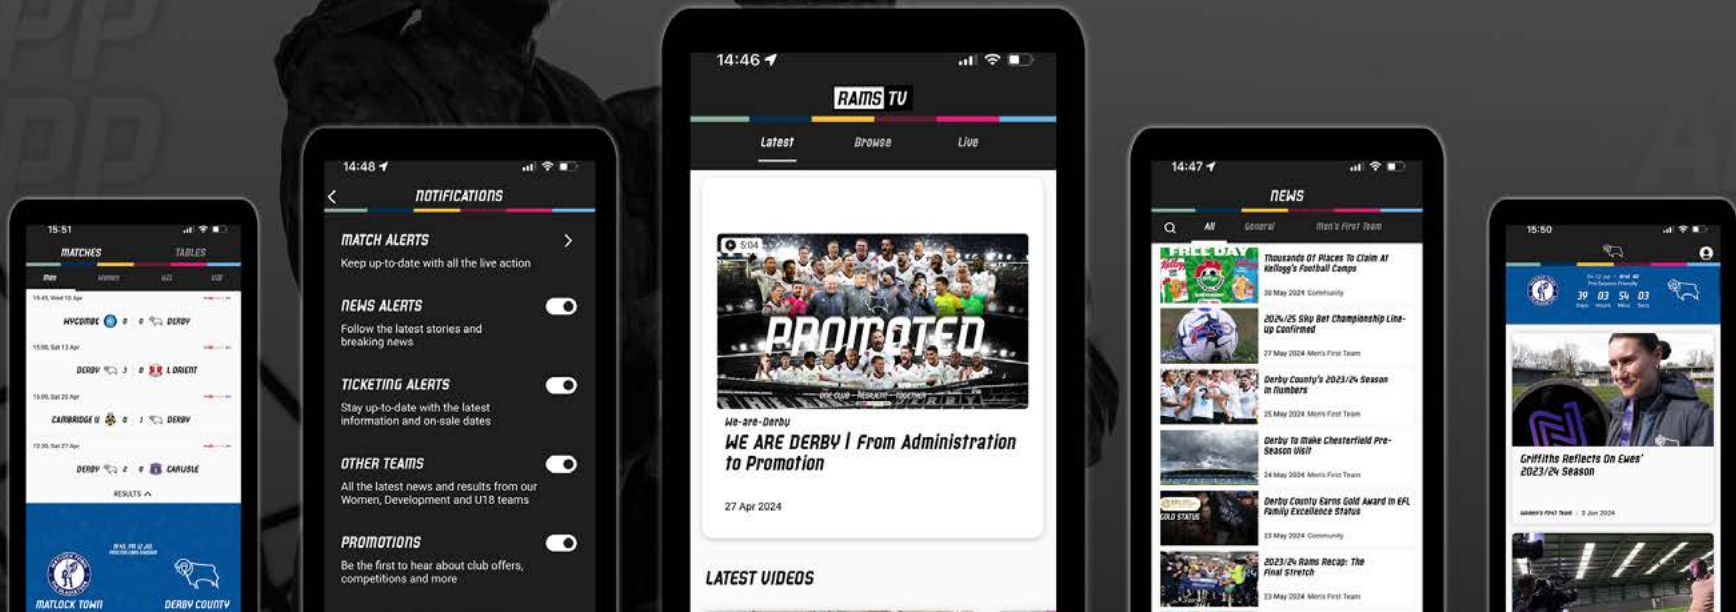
15:51

MATCHES TABLES

Men Women U21 U18

19:45, Wed 10 Apr
WYCOMBE 0 0 DERBY

15:00, Sat 13 Apr
DERBY 3 0 L ORIENT

15:00, Sat 20 Apr
CAMBRIDGE U 0 1 DERBY

12:30, Sat 27 Apr
DERBY 2 0 CARLISLE

RESULTS

MATLOCK TOWN DERBY COUNTY

14:48

NOTIFICATIONS

MATCH ALERTS
Keep up-to-date with all the live action

NEWS ALERTS
Follow the latest stories and breaking news

TICKETING ALERTS
Stay up-to-date with the latest information and on-sale dates

OTHER TEAMS
All the latest news and results from our Women, Development and U18 teams

PROMOTIONS
Be the first to hear about club offers, competitions and more

14:46

RAMS TV

Latest Browse Live

5:04

PROMOTED

We-are-Derby
WE ARE DERBY | From Administration to Promotion

27 Apr 2024

LATEST VIDEOS

14:47

NEWS

All General Men's First Team

Thousands Of Places To Claim At Kellogg's Football Camps
28 May 2024 Community

2024/25 Sky Bet Championship Line-up Confirmed
27 May 2024 Men's First Team

Derby County's 2023/24 Season In Numbers
25 May 2024 Men's First Team

Derby To Make Chesterfield Pre-Season Visit
24 May 2024 Men's First Team

Derby County Earns Gold Award In EFL Family Excellence Status
23 May 2024 Community

2023/24 Rams Recap: The Final Stretch
23 May 2024 Men's First Team

15:50

39 03 54 03
Days Hours Mins Secs

Griffiths Reflects On Ewes' 2023/24 Season

Women's First Team | 3 Jun 2024